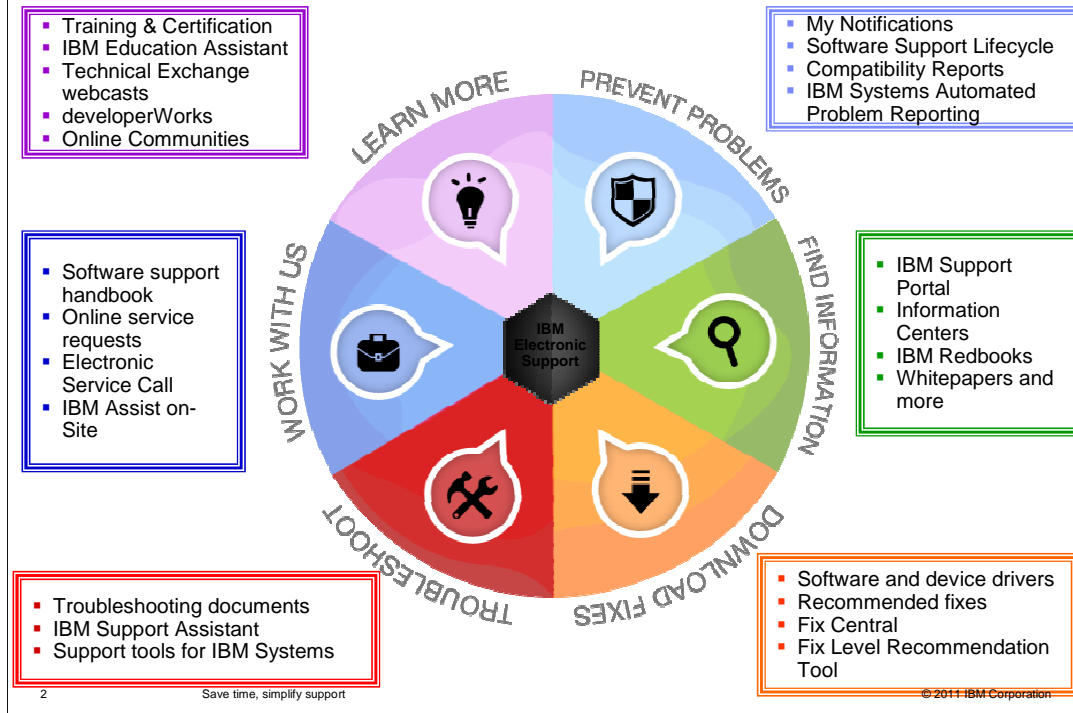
- Training & Certification
- IBM Education Assistant
- Technical Exchange webcasts
- developerWorks
- Online Communities

- My Notifications
- Software Support Lifecycle
- Compatibility Reports
- IBM Systems Automated Problem Reporting

LEARN MORE

PREVENT PROBLEMS

- Software support handbook
- Online service requests
- Electronic Service Call
- IBM Assist on-Site

WORK WITH US

IBM Electronic Support

FIND INFORMATION

- IBM Support Portal
- Information Centers
- IBM Redbooks
- Whitepapers and more

TROUBLESHOOT

DOWNLOAD FIXES

- Troubleshooting documents
- IBM Support Assistant
- Support tools for IBM Systems

- Software and device drivers
- Recommended fixes
- Fix Central
- Fix Level Recommendation Tool

2 Save time, simplify support © 2011 IBM Corporation